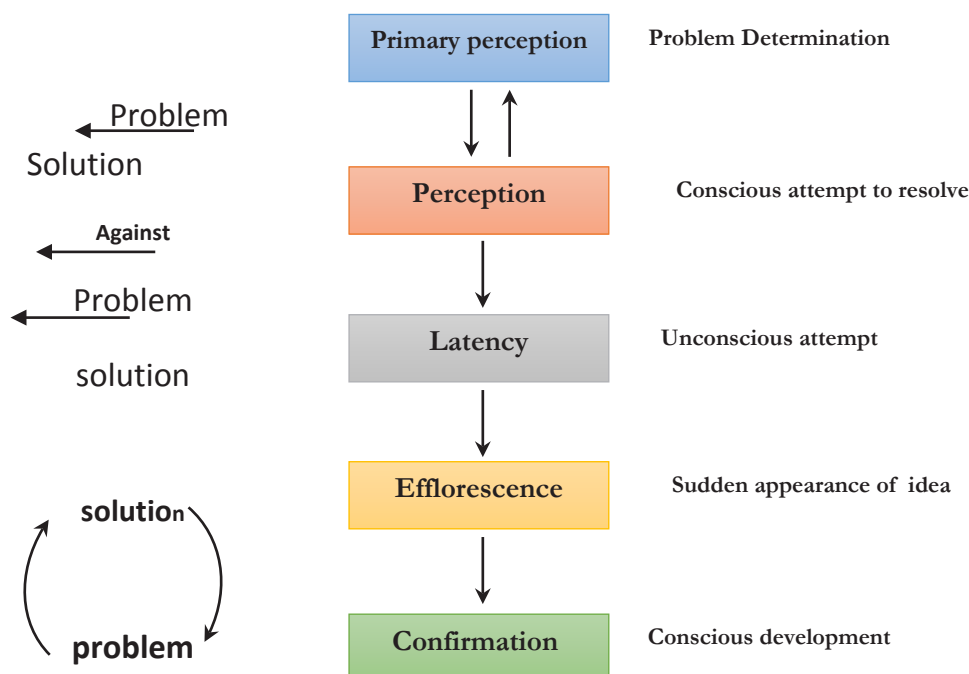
Primary perception

Problem Determination

Problem

Solution

Perception

Conscious attempt to resolve

Against

Problem

solution

Latency

Unconscious attempt

Efflorescence

Sudden appearance of idea

solution

problem

Confirmation

Conscious development